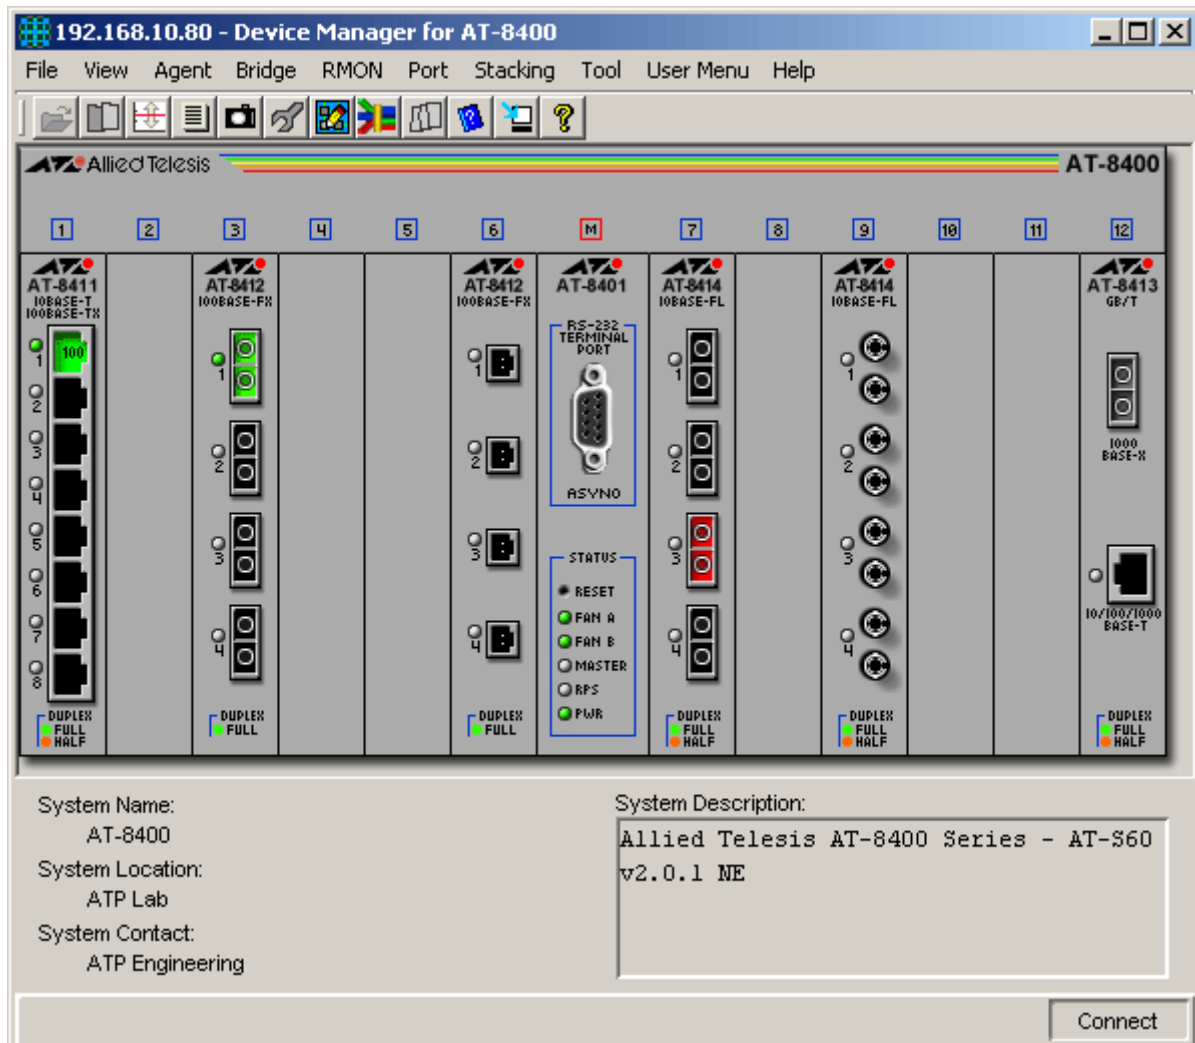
192.168.10.80 - Device Manager for AT-8400

File View Agent Bridge RMON Port Stacking Tool User Menu Help

Allied Telesis AT-8400

1 2 3 4 5 6 M 7 8 9 10 11 12

AT-8411 10BASE-T 100BASE-TX
100
1 2 3 4 5 6 7 8
DUPLEX FULL HALF

AT-8412 100BASE-FX
1 2 3 4
DUPLEX FULL

AT-8412 100BASE-FX
1 2 3 4
DUPLEX FULL

AT-8401
RS-232 TERMINAL PORT
ASYNC
STATUS
RESET
FAN A
FAN B
MASTER
RPS
PWR

AT-8414 10BASE-FL
1 2 3 4
DUPLEX FULL HALF

AT-8414 10BASE-FL
1 2 3 4
DUPLEX FULL HALF

AT-8413 GB/T
1000 BASE-X
10/100/1000 BASE-T
DUPLEX FULL HALF

System Name:
AT-8400
System Location:
ATP Lab
System Contact:
ATP Engineering

System Description:
Allied Telesis AT-8400 Series - AT-S60 v2.0.1 NE

Connect